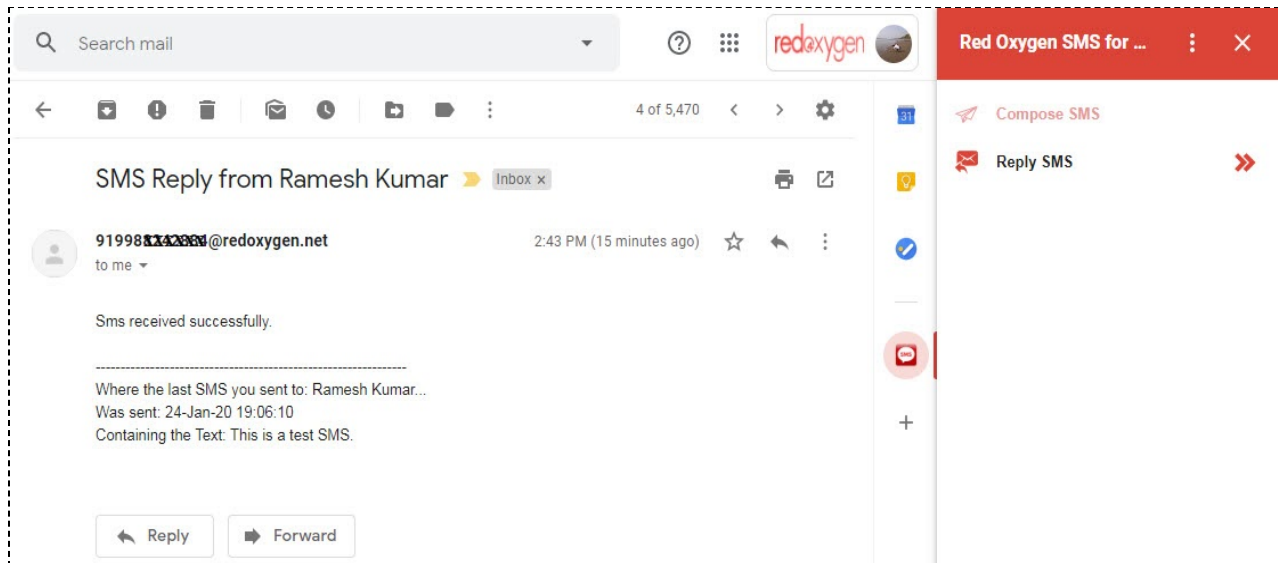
Search mail

redoxygen

Red Oxygen SMS for ...

4 of 5,470

31

SMS Reply from Ramesh Kumar Inbox ×

91998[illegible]@redoxygen.net
to me

2:43 PM (15 minutes ago)

Sms received successfully.

------------------------------------------------------------------
Where the last SMS you sent to: Ramesh Kumar...
Was sent: 24-Jan-20 19:06:10
Containing the Text: This is a test SMS.

Reply

Forward

Compose SMS

Reply SMS

SMS